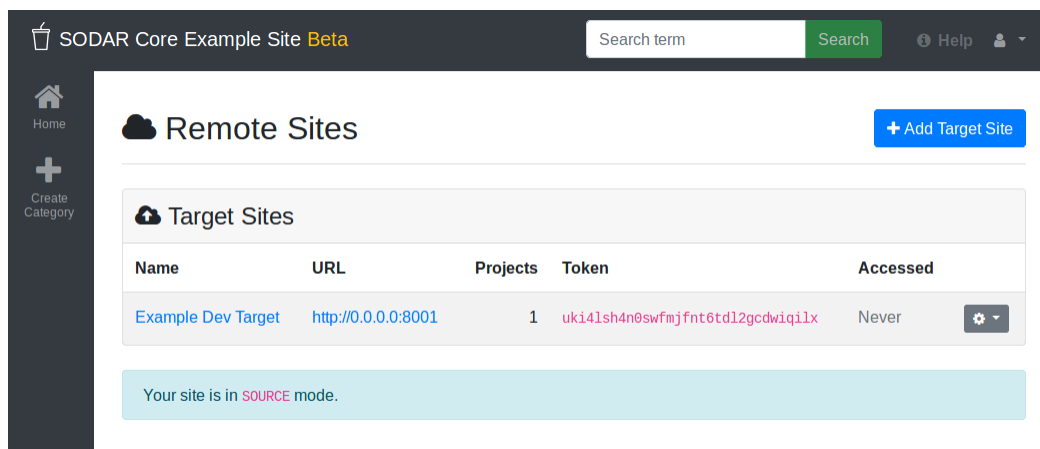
SODAR Core Example Site Beta

Search term

Search

Help

Home

Create Category

Remote Sites

Add Target Site

Target Sites

| Name | URL | Projects | Token | Accessed |
|---|---|---|---|---|
| Example Dev Target | http://0.0.0.0:8001 | 1 | uki4lsh4n0swfmjfnt6tdl2gcdwiqilx | Never |

Your site is in SOURCE mode.